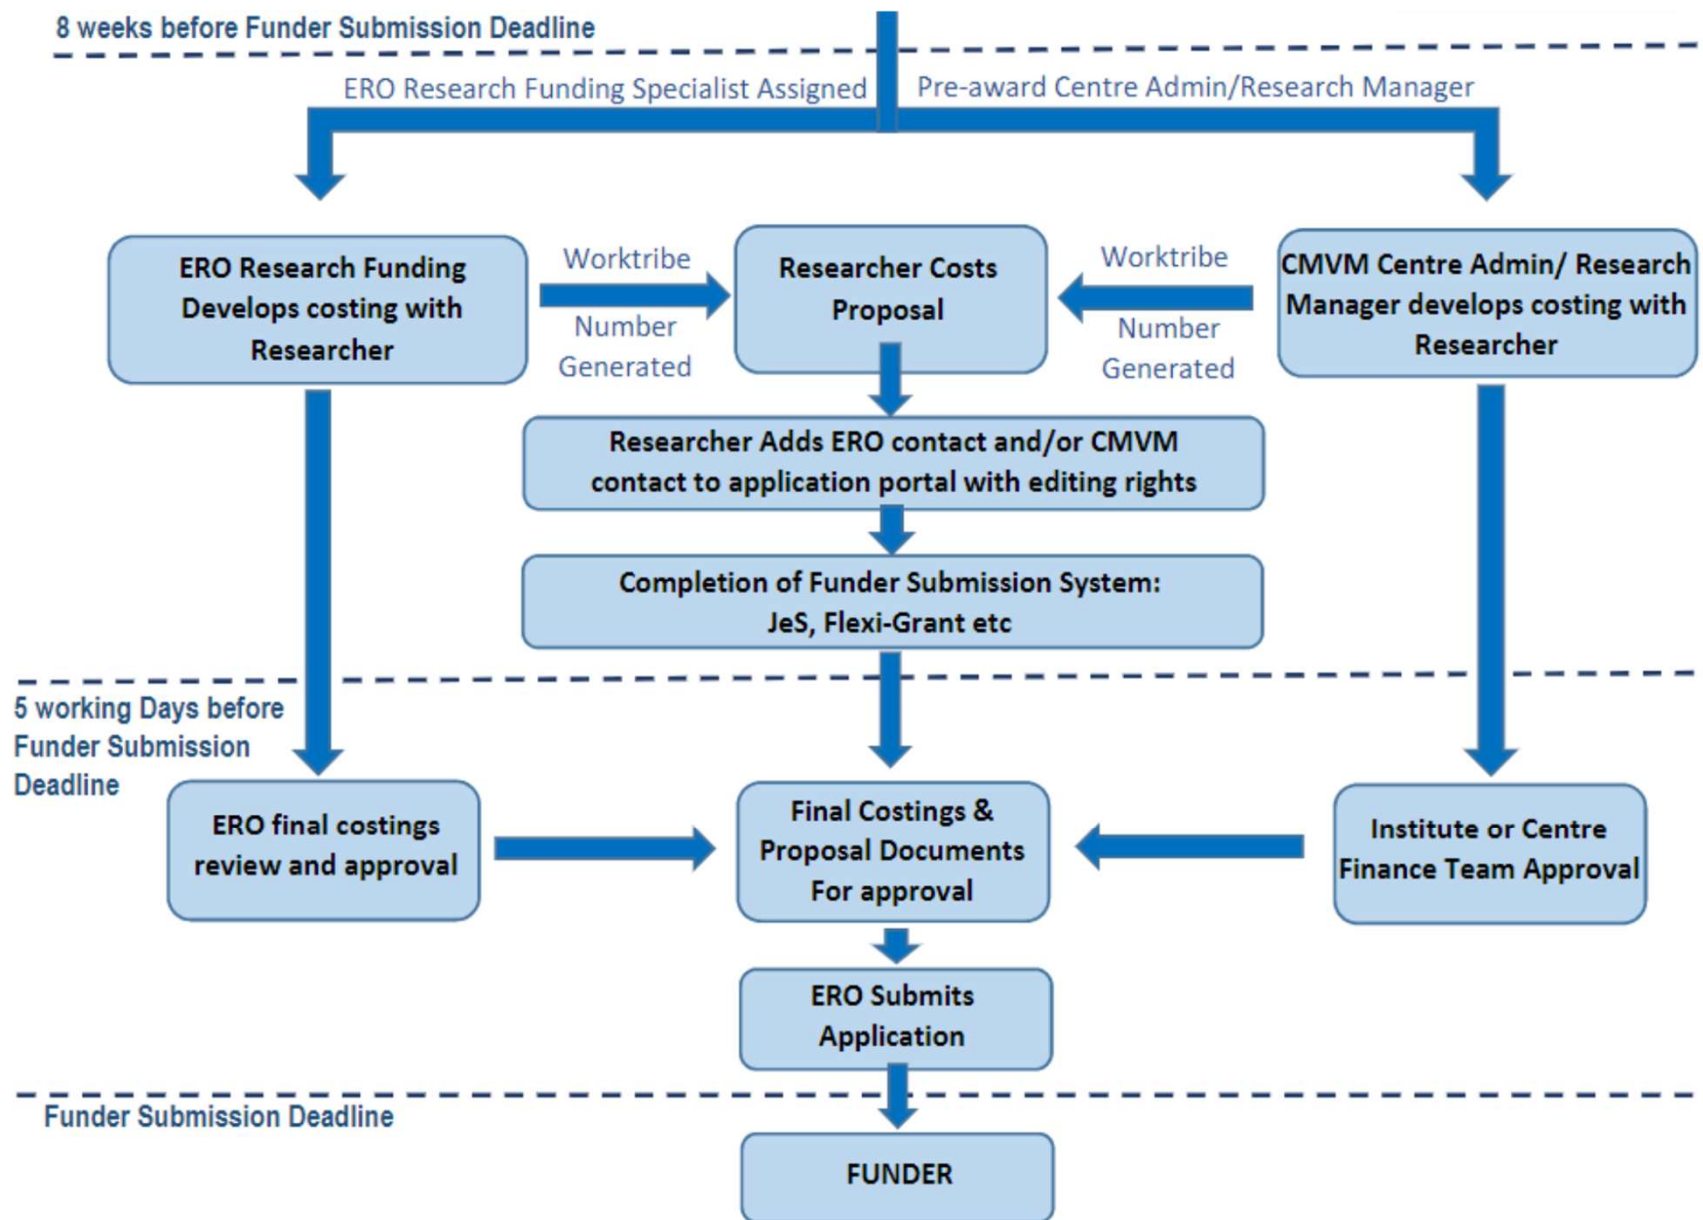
8 weeks before Funder Submission Deadline

ERO Research Funding Specialist Assigned

Pre-award Centre Admin/Research Manager

ERO Research Funding Develops costing with Researcher

Worktribe

Number Generated

Researcher Costs Proposal

Worktribe

Number Generated

CMVM Centre Admin/ Research Manager develops costing with Researcher

Researcher Adds ERO contact and/or CMVM contact to application portal with editing rights

Completion of Funder Submission System: JeS, Flexi-Grant etc

5 working Days before Funder Submission Deadline

ERO final costings review and approval

Final Costings & Proposal Documents For approval

Institute or Centre Finance Team Approval

ERO Submits Application

Funder Submission Deadline

FUNDER